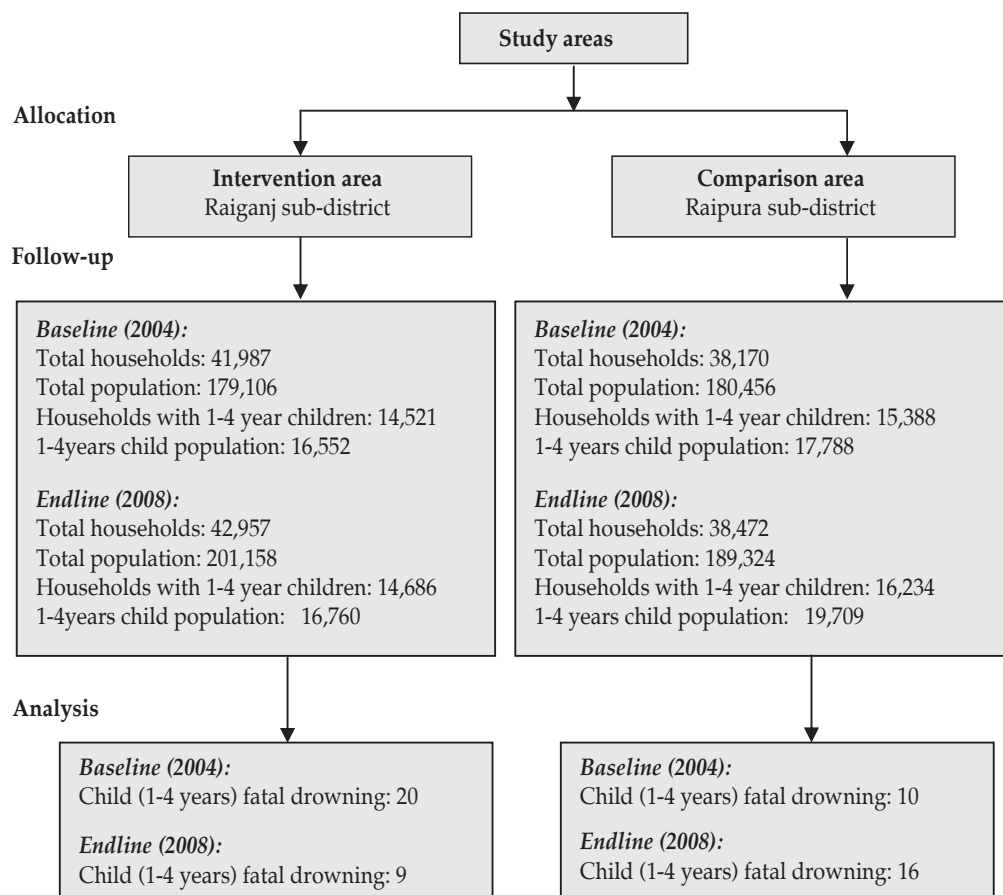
Study areas

Allocation

Intervention area
Raiganj sub-district

Comparison area
Raipura sub-district

Follow-up

*Baseline (2004):*
Total households: 41,987
Total population: 179,106
Households with 1-4 year children: 14,521
1-4years child population: 16,552

*Endline (2008):*
Total households: 42,957
Total population: 201,158
Households with 1-4 year children: 14,686
1-4years child population: 16,760

*Baseline (2004):*
Total households: 38,170
Total population: 180,456
Households with 1-4 year children: 15,388
1-4 years child population: 17,788

*Endline (2008):*
Total households: 38,472
Total population: 189,324
Households with 1-4 year children: 16,234
1-4 years child population: 19,709

Analysis

*Baseline (2004):*
Child (1-4 years) fatal drowning: 20

*Endline (2008):*
Child (1-4 years) fatal drowning: 9

*Baseline (2004):*
Child (1-4 years) fatal drowning: 10

*Endline (2008):*
Child (1-4 years) fatal drowning: 16